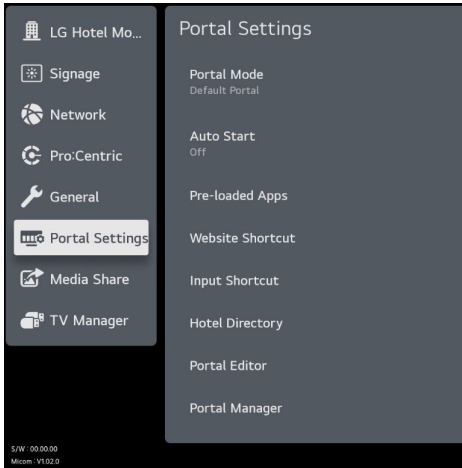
LG Hotel Mo...
Signage
Network
Pro:Centric
General
Portal Settings
Media Share
TV Manager

Portal Settings

Portal Mode
Default Portal

Auto Start
Off

Pre-loaded Apps

Website Shortcut

Input Shortcut

Hotel Directory

Portal Editor

Portal Manager

S/W : 00.00.00
Micom : V1.02.0